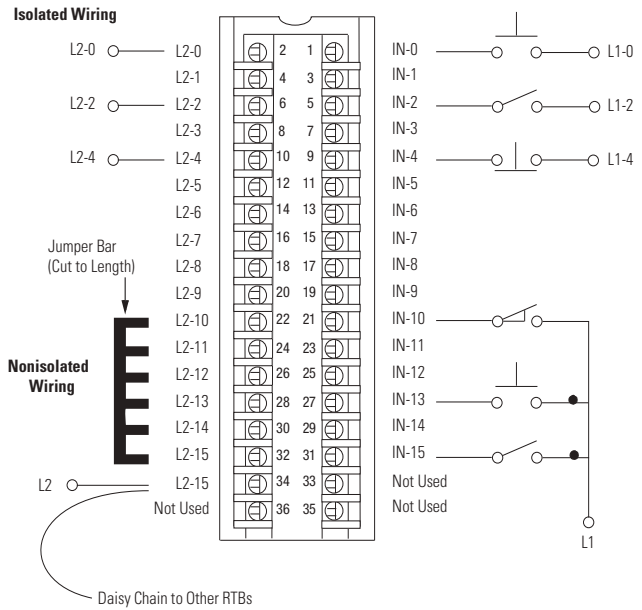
Isolated Wiring

L2-0
L2-2
L2-4

Jumper Bar (Cut to Length)

Nonisolated Wiring

L2

Daisy Chain to Other RTBs

| | | | |
|---|---|---|---|
| L2-0 | 2 | 1 | IN-0 |
| L2-1 | 4 | 3 | IN-1 |
| L2-2 | 6 | 5 | IN-2 |
| L2-3 | 8 | 7 | IN-3 |
| L2-4 | 10 | 9 | IN-4 |
| L2-5 | 12 | 11 | IN-5 |
| L2-6 | 14 | 13 | IN-6 |
| L2-7 | 16 | 15 | IN-7 |
| L2-8 | 18 | 17 | IN-8 |
| L2-9 | 20 | 19 | IN-9 |
| L2-10 | 22 | 21 | IN-10 |
| L2-11 | 24 | 23 | IN-11 |
| L2-12 | 26 | 25 | IN-12 |
| L2-13 | 28 | 27 | IN-13 |
| L2-14 | 30 | 29 | IN-14 |
| L2-15 | 32 | 31 | IN-15 |
| L2-15 | 34 | 33 | Not Used |
| Not Used | 36 | 35 | Not Used |

L1-0
L1-2
L1-4

L1